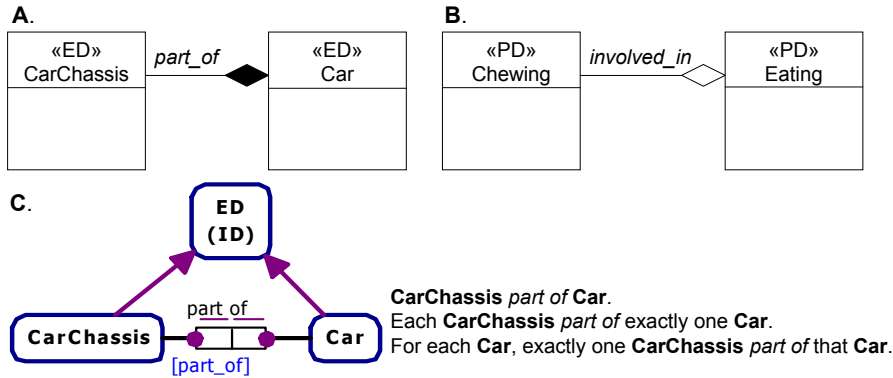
**A**.

«ED»
CarChassis

*part_of*

«ED»
Car

**B**.

«PD»
Chewing

*involved_in*

«PD»
Eating

**C**.

**ED**
**(ID)**

**CarChassis**

part of

[part_of]

**Car**

**CarChassis** *part of* **Car**.
Each **CarChassis** *part of* exactly one **Car**.
For each **Car**, exactly one **CarChassis** *part of* that **Car**.